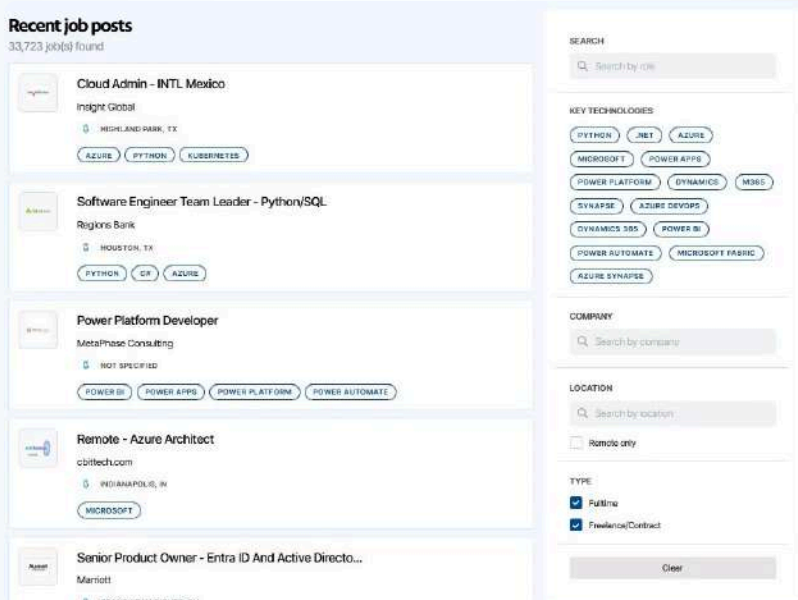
Recent job posts
33,723 job(s) found

Cloud Admin - INTL Mexico
Insight Global
HIGHLAND PARK, TX
AZURE
PYTHON
KUBERNETES

Software Engineer Team Leader - Python/SQL
Regions Bank
HOUSTON, TX
PYTHON
C#
AZURE

Power Platform Developer
MetaPhase Consulting
NOT SPECIFIED
POWER BI
POWER APPS
POWER PLATFORM
POWER AUTOMATE

Remote - Azure Architect
cbittech.com
INDIANAPOLIS, IN
MICROSOFT

Senior Product Owner - Entra ID And Active Directo...
Marriott
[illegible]

SEARCH
Search by role

KEY TECHNOLOGIES
PYTHON
.NET
AZURE
MICROSOFT
POWER APPS
POWER PLATFORM
DYNAMICS
M365
SYNAPSE
AZURE DEVOPS
DYNAMICS 365
POWER BI
POWER AUTOMATE
MICROSOFT FABRIC
AZURE SYNAPSE

COMPANY
Search by company

LOCATION
Search by location
Remote only

TYPE
Fulltime
Freelance/Contract

Clear